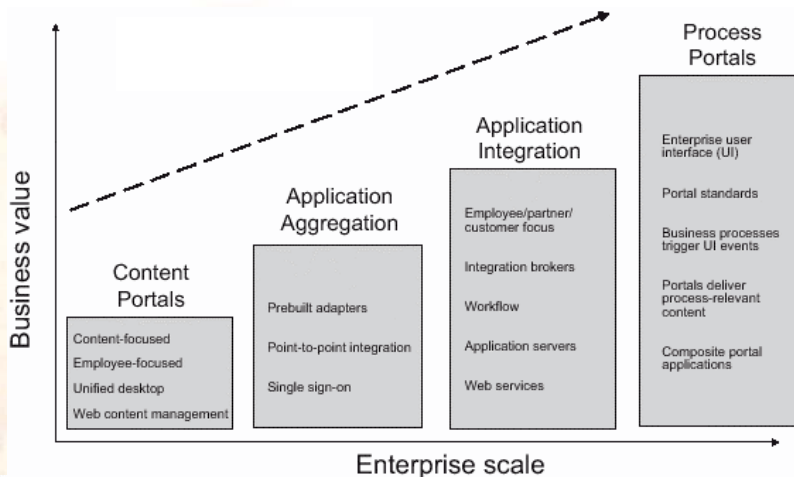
Business value

Content Portals

Content-focused
Employee-focused
Unified desktop
Web content management

Application Aggregation

Prebuilt adapters
Point-to-point integration
Single sign-on

Application Integration

Employee/partner/customer focus
Integration brokers
Workflow
Application servers
Web services

Process Portals

Enterprise user interface (UI)
Portal standards
Business processes trigger UI events
Portals deliver process-relevant content
Composite portal applications

Enterprise scale